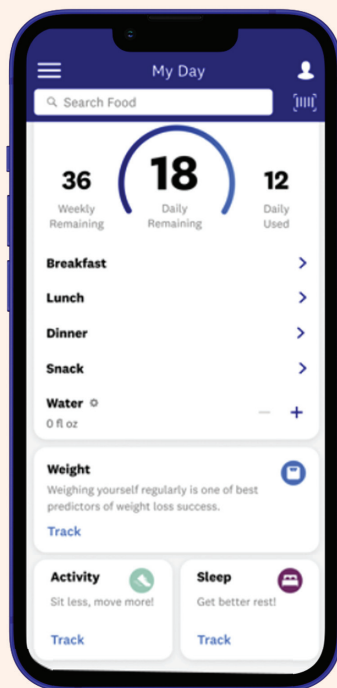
My Day

Search Food

36
Weekly Remaining

18
Daily Remaining

12
Daily Used

Breakfast

Lunch

Dinner

Snack

Water
0 fl oz

Weight
Weighing yourself regularly is one of best predictors of weight loss success.
Track

Activity
Sit less, move more!
Track

Sleep
Get better rest!
Track